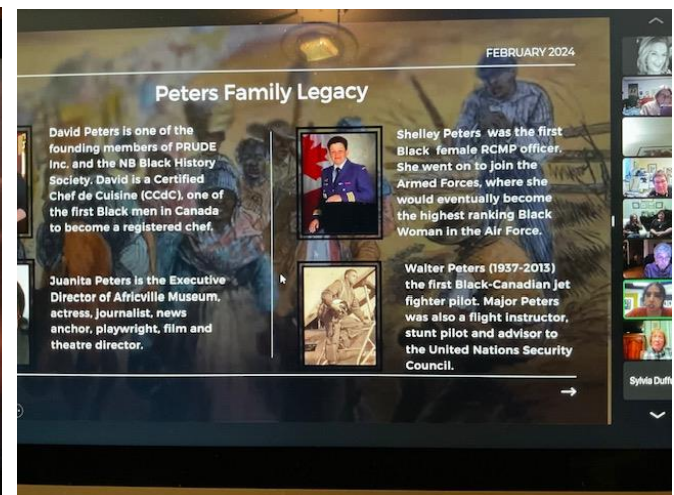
FEBRUARY 2024

Peters Family Legacy

David Peters is one of the founding members of PRUDE Inc. and the NB Black History Society. David is a Certified Chef de Cuisine (CCdC), one of the first Black men in Canada to become a registered chef.

Juanita Peters is the Executive Director of Africville Museum, actress, journalist, news anchor, playwright, film and theatre director.

Shelley Peters was the first Black female RCMP officer. She went on to join the Armed Forces, where she would eventually become the highest ranking Black Woman in the Air Force.

Walter Peters (1937-2013) the first Black-Canadian jet fighter pilot. Major Peters was also a flight instructor, stunt pilot and advisor to the United Nations Security Council.

Sylvia Duff